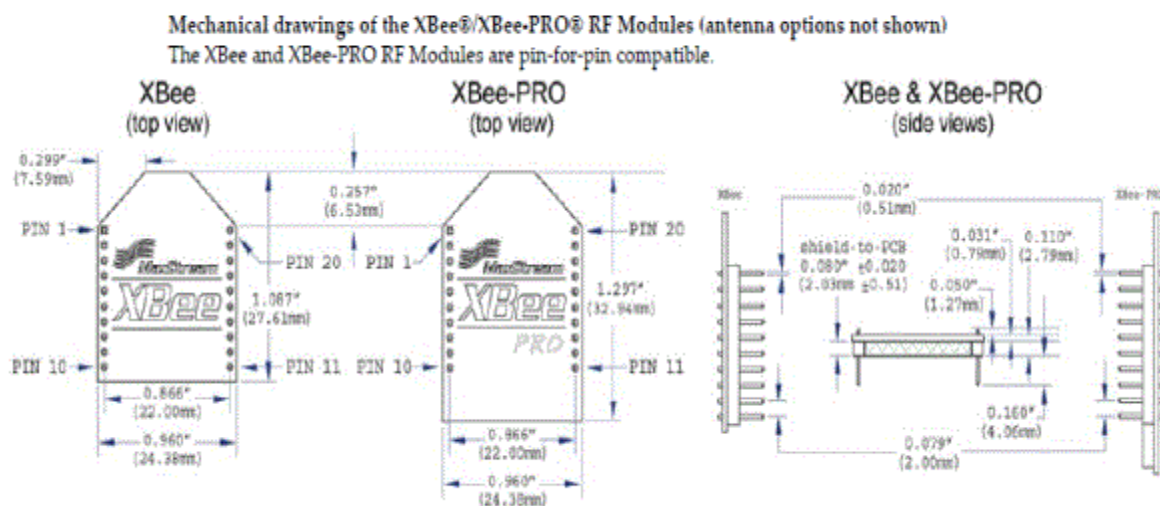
Mechanical drawings of the XBee®/XBee-PRO® RF Modules (antenna options not shown)
The XBee and XBee-PRO RF Modules are pin-for-pin compatible.

XBee
(top view)

0.299"
(7.59mm)

PIN 1

MaxStream
XBee

PIN 20

1.087"
(27.61mm)

PIN 10

PIN 11

0.866"
(22.00mm)

0.960"
(24.38mm)

XBee-PRO
(top view)

0.257"
(6.53mm)

PIN 1

MaxStream
XBee
PRO

PIN 20

1.297"
(32.94mm)

PIN 10

PIN 11

0.866"
(22.00mm)

0.960"
(24.38mm)

XBee & XBee-PRO
(side views)

XBee

XBee-PRO

0.020"
(0.51mm)

shield-to-PCB
0.080" ±0.020
(2.03mm ±0.51)

0.031"
(0.79mm)

0.110"
(2.79mm)

0.050"
(1.27mm)

0.160"
(4.06mm)

0.079"
(2.00mm)